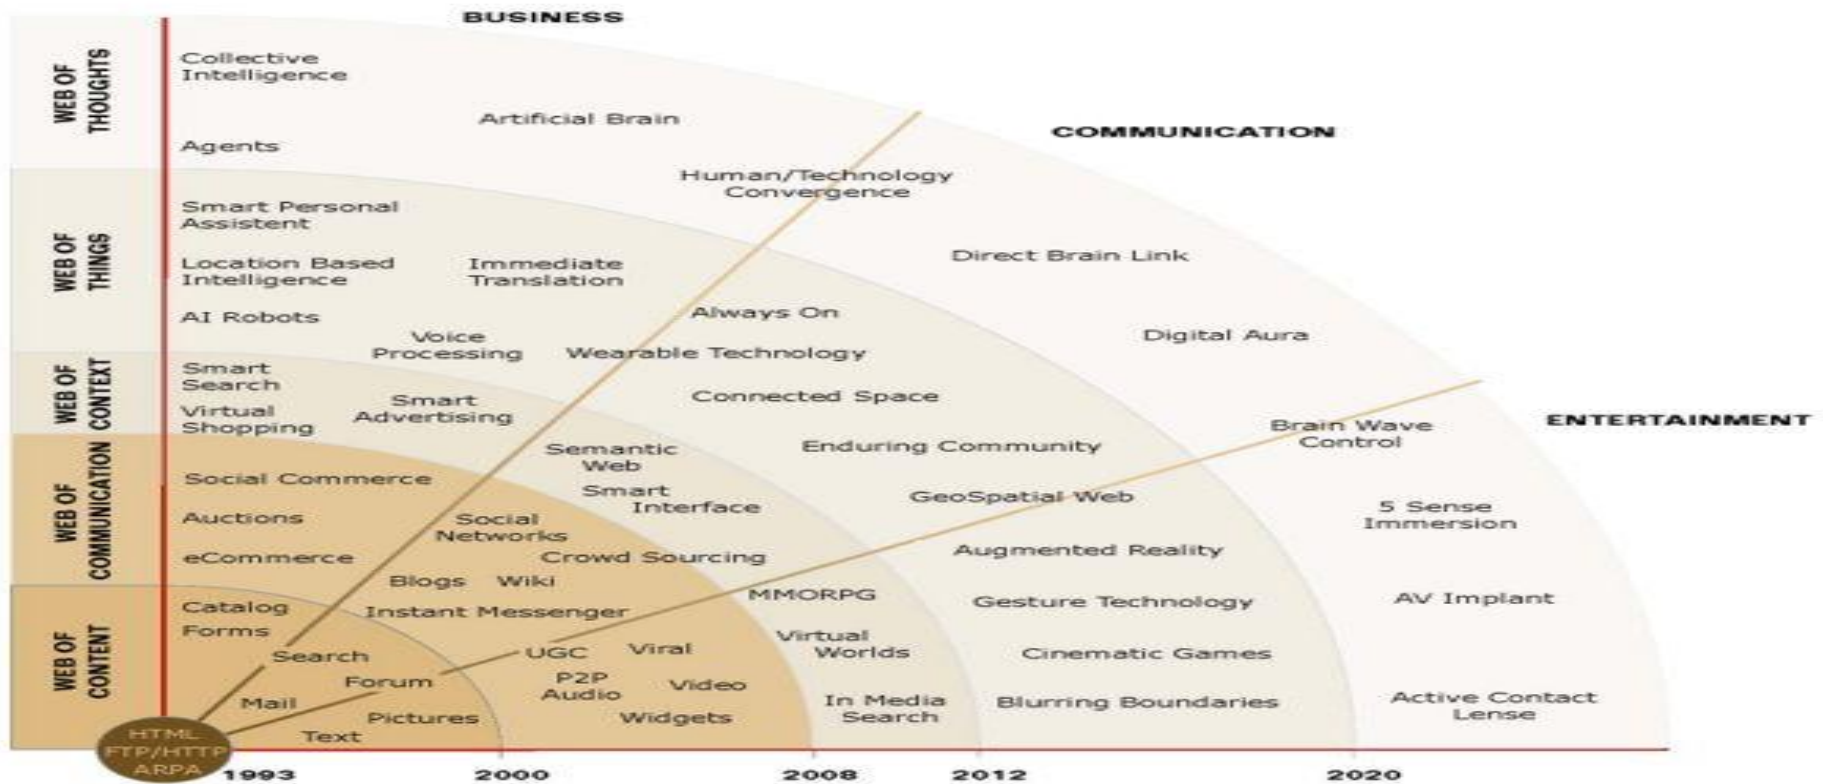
BUSINESS

COMMUNICATION

ENTERTAINMENT

WEB OF THOUGHTS

WEB OF THINGS

WEB OF CONTEXT

WEB OF COMMUNICATION

WEB OF CONTENT

Collective Intelligence

Artificial Brain

Agents

Human/Technology Convergence

Smart Personal Assistent

Direct Brain Link

Location Based Intelligence

Immediate Translation

AI Robots

Always On

Voice Processing

Wearable Technology

Digital Aura

Smart Search

Virtual Shopping

Smart Advertising

Connected Space

Brain Wave Control

Semantic Web

Enduring Community

Social Commerce

Smart Interface

GeoSpatial Web

5 Sense Immersion

Auctions

Social Networks

eCommerce

Crowd Sourcing

Augmented Reality

Blogs

Wiki

Catalog

Instant Messenger

MMORPG

Gesture Technology

AV Implant

Forms

Search

UGC

Viral

Virtual Worlds

Cinematic Games

Forum

P2P Audio

Video

Mail

In Media Search

Blurring Boundaries

Active Contact Lense

Pictures

Widgets

Text

HTML FTP/HTTP ARPA

1993

2000

2008

2012

2020